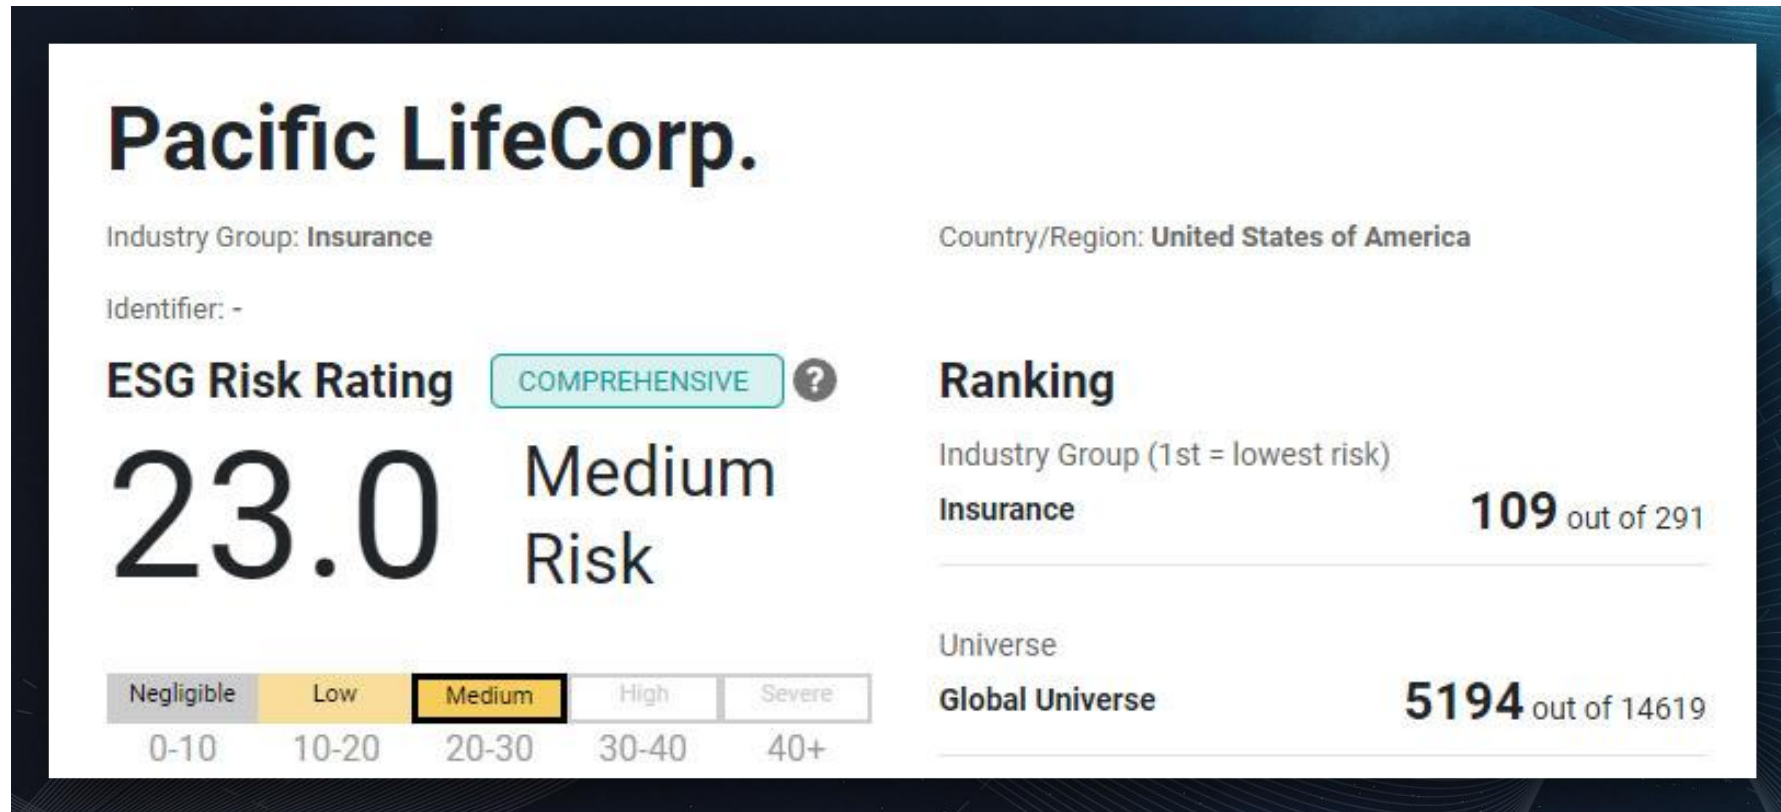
Pacific LifeCorp.

Industry Group: Insurance

Identifier: -

ESG Risk Rating COMPREHENSIVE ?

23.0 Medium Risk

| Negligible | Low | Medium | High | Severe |
|---|---|---|---|---|
| 0-10 | 10-20 | 20-30 | 30-40 | 40+ |

Country/Region: United States of America

Ranking

Industry Group (1st = lowest risk)

Insurance 109 out of 291

Universe

Global Universe 5194 out of 14619